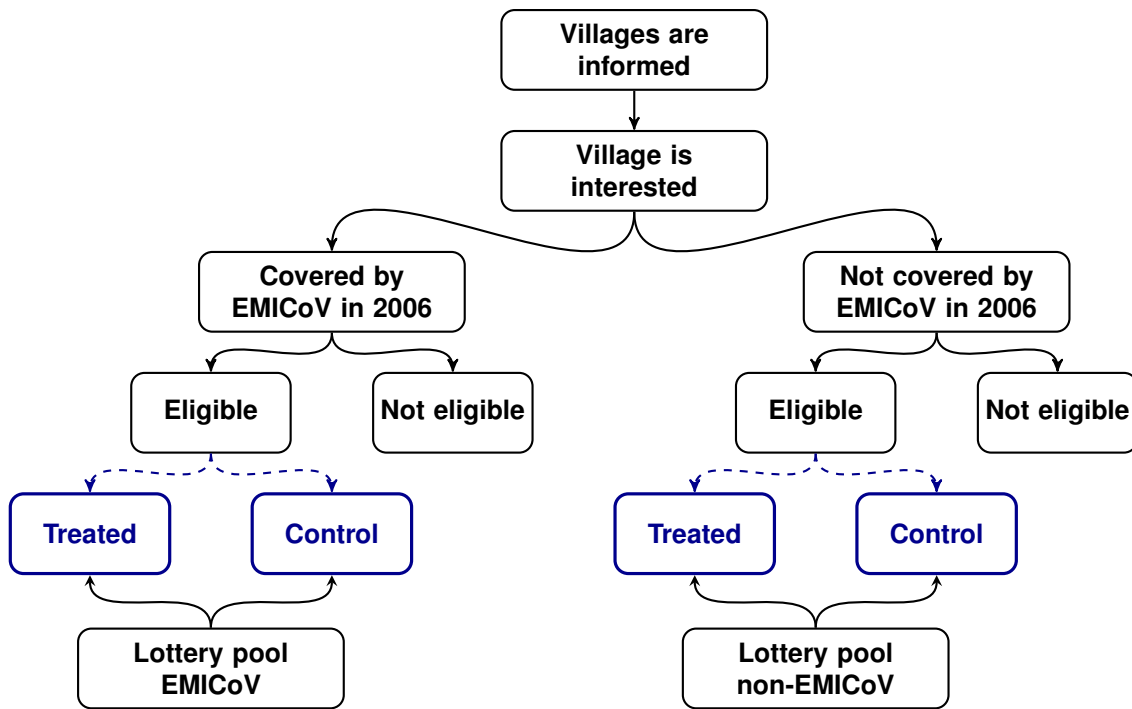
Villages are informed

Village is interested

Covered by EMICoV in 2006

Not covered by EMICoV in 2006

Eligible

Not eligible

Eligible

Not eligible

Treated

Control

Treated

Control

Lottery pool EMICoV

Lottery pool non-EMICoV